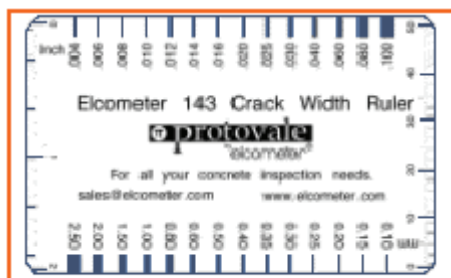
inch .004 .006 .008 .010 .012 .014 .016 .020 .025 .030 .040 .060 .080 .100

Elcometer 143 Crack Width Ruler

protovale

"elcometer"

For all your concrete inspection needs.

sales@elcometer.com www.elcometer.com

2.50 2.00 1.50 1.00 0.80 0.60 0.50 0.40 0.35 0.30 0.25 0.20 0.15 0.10 mm